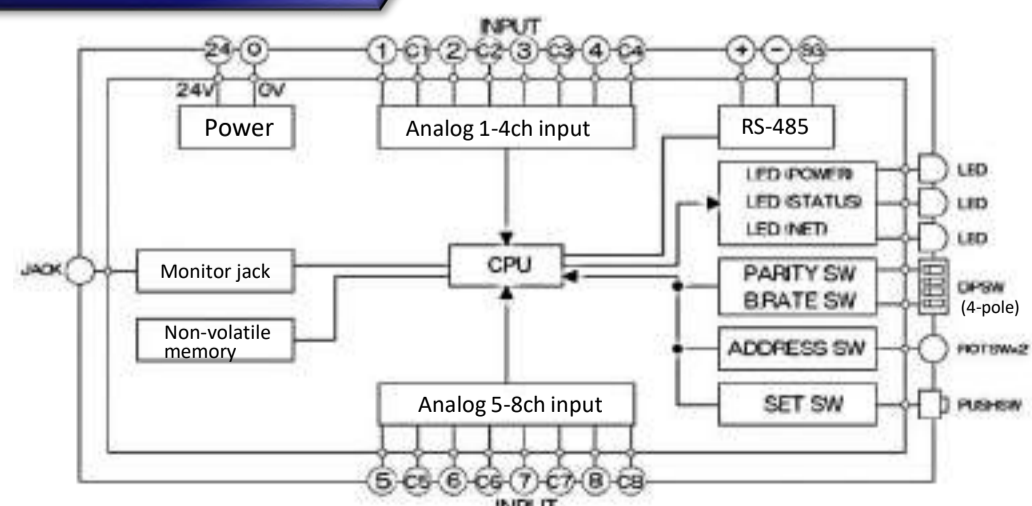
INPUT
24 0 1 C1 2 C2 3 C3 4 C4 + − SG
24V 0V
Power
Analog 1-4ch input
RS-485
LED (POWER)
LED (STATUS)
LED (NET)
LED
LED
LED
JACK
Monitor jack
CPU
PARITY SW
B.RATE SW
DIPSW
(4-pole)
Non-volatile memory
ADDRESS SW
ROTSW×2
Analog 5-8ch input
SET SW
PUSHSW
5 C5 6 C6 7 C7 8 C8
INPUT